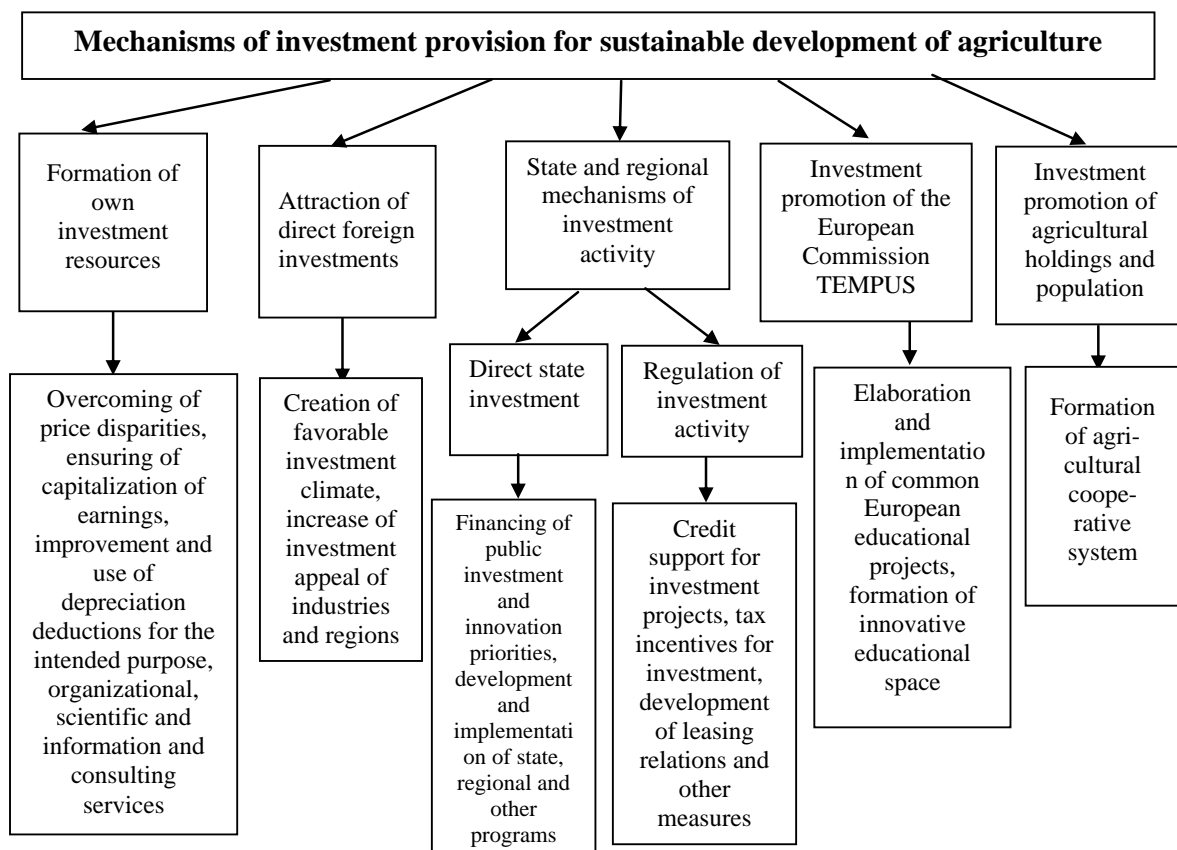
Mechanisms of investment provision for sustainable development of agriculture

Formation of own investment resources

Overcoming of price disparities, ensuring of capitalization of earnings, improvement and use of depreciation deductions for the intended purpose, organizational, scientific and information and consulting services

Attraction of direct foreign investments

Creation of favorable investment climate, increase of investment appeal of industries and regions

State and regional mechanisms of investment activity

Direct state investment

Financing of public investment and innovation priorities, development and implementation of state, regional and other programs

Regulation of investment activity

Credit support for investment projects, tax incentives for investment, development of leasing relations and other measures

Investment promotion of the European Commission TEMPUS

Elaboration and implementation of common European educational projects, formation of innovative educational space

Investment promotion of agricultural holdings and population

Formation of agricultural cooperative system